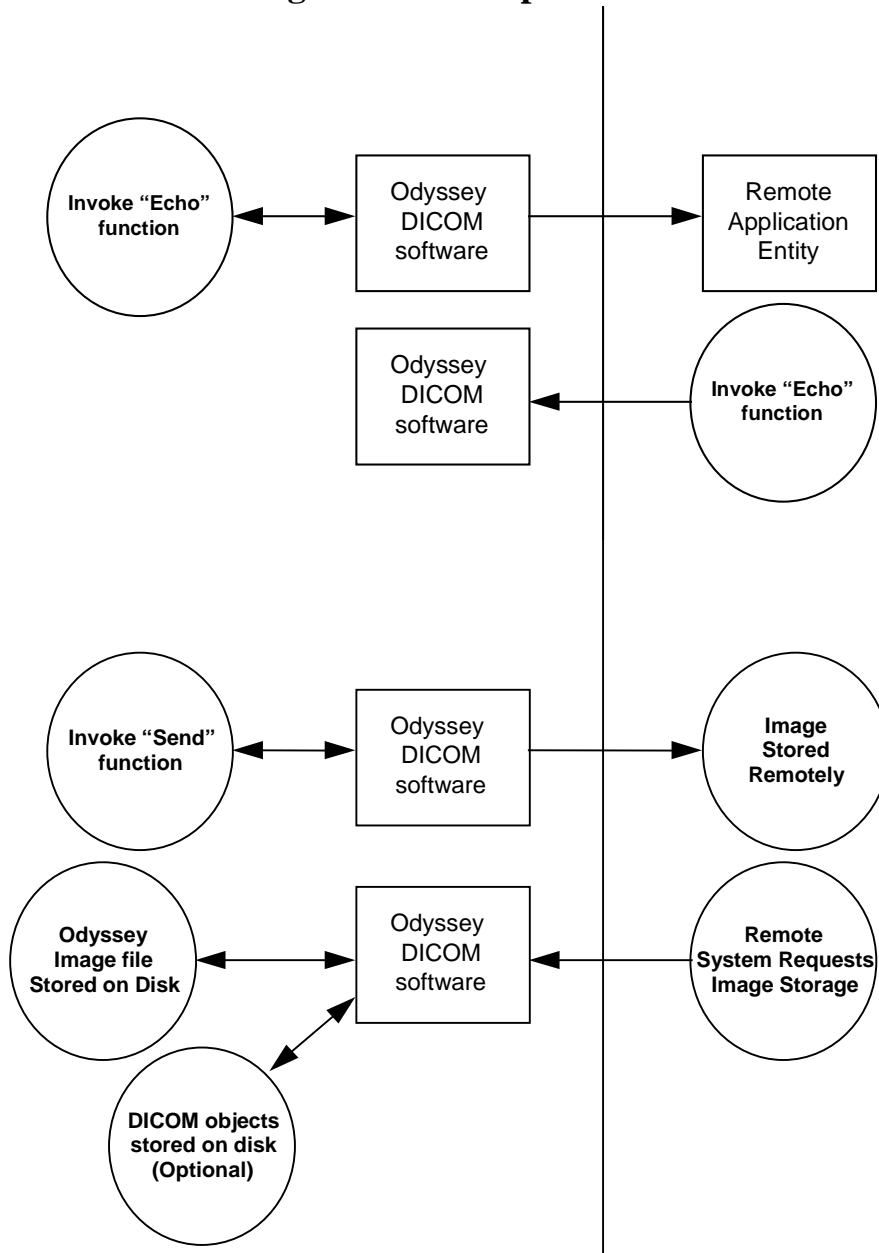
Invoke “Echo” function

Odyssey DICOM software

Remote Application Entity

Odyssey DICOM software

Invoke “Echo” function

Invoke “Send” function

Odyssey DICOM software

Image Stored Remotely

Odyssey Image file Stored on Disk

Odyssey DICOM software

Remote System Requests Image Storage

DICOM objects stored on disk (Optional)